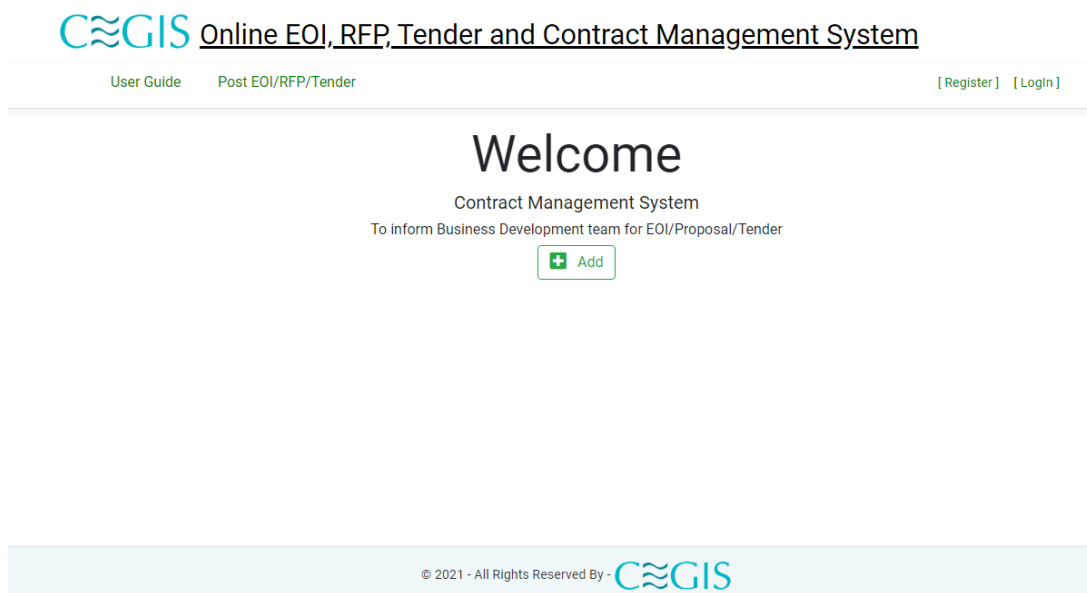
C≋GIS Online EOI, RFP, Tender and Contract Management System

User Guide Post EOI/RFP/Tender [ Register ] [ LogIn ]

Welcome

Contract Management System

To inform Business Development team for EOI/Proposal/Tender

Add

© 2021 - All Rights Reserved By - C≋GIS